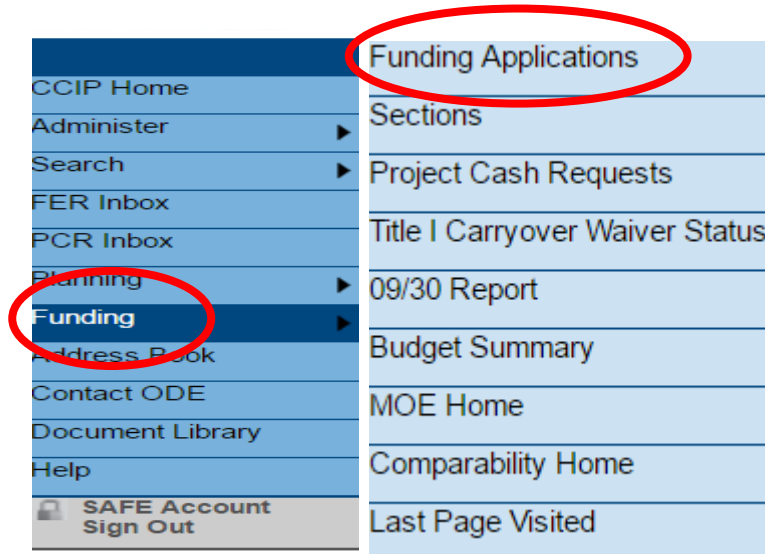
CCIP Home
Administer
Search
FER Inbox
PCR Inbox
Planning
Funding
Address Book
Contact ODE
Document Library
Help
SAFE Account Sign Out

Funding Applications
Sections
Project Cash Requests
Title I Carryover Waiver Status
09/30 Report
Budget Summary
MOE Home
Comparability Home
Last Page Visited